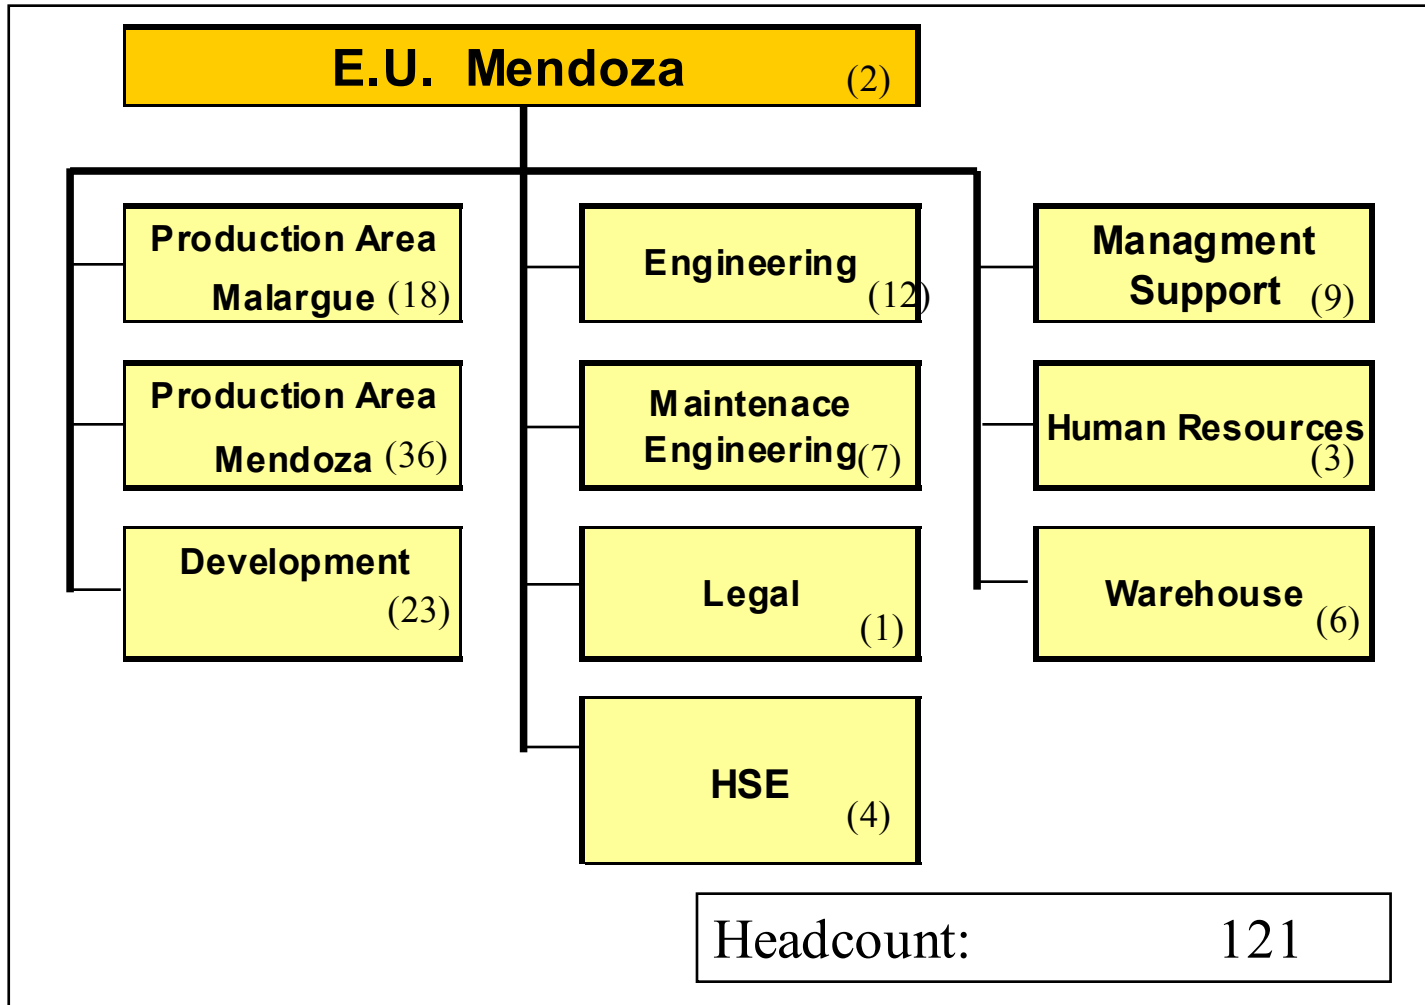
E.U. Mendoza (2)

Production Area Malargue (18)

Production Area Mendoza (36)

Development (23)

Engineering (12)

Maintenace Engineering (7)

Legal (1)

HSE (4)

Managment Support (9)

Human Resources (3)

Warehouse (6)

Headcount: 121